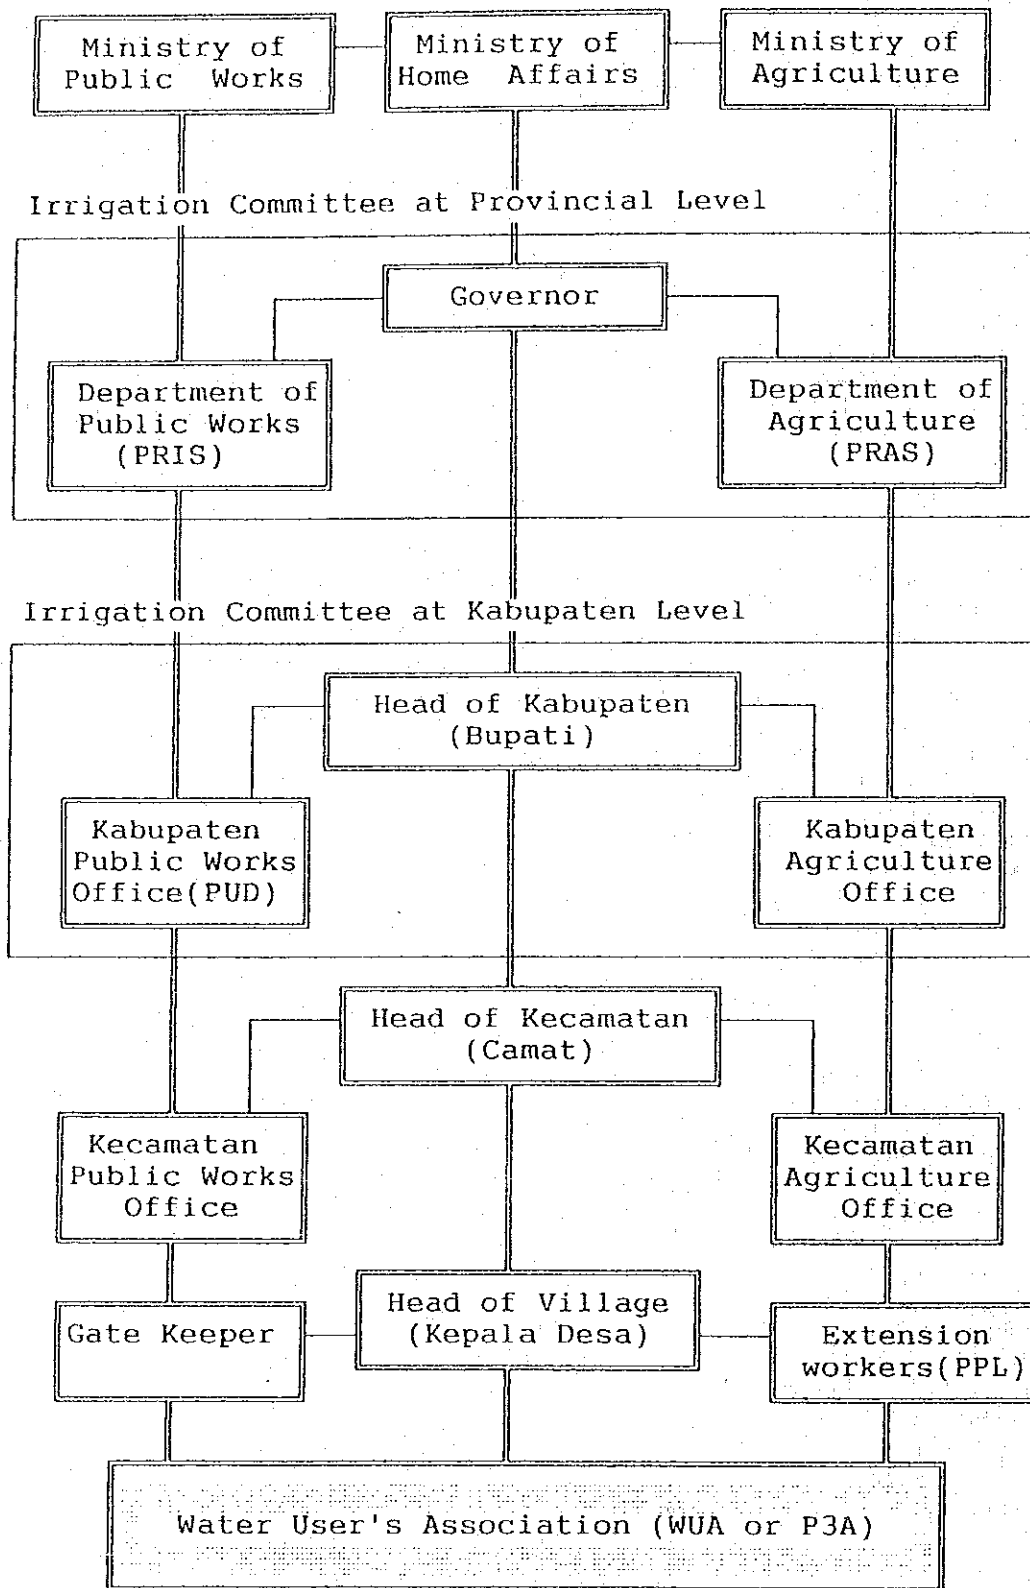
Ministry of Public Works

Ministry of Home Affairs

Ministry of Agriculture

Irrigation Committee at Provincial Level

Governor

Department of Public Works (PRIS)

Department of Agriculture (PRAS)

Irrigation Committee at Kabupaten Level

Head of Kabupaten (Bupati)

Kabupaten Public Works Office(PUD)

Kabupaten Agriculture Office

Head of Kecamatan (Camat)

Kecamatan Public Works Office

Kecamatan Agriculture Office

Gate Keeper

Head of Village (Kepala Desa)

Extension workers(PPL)

Water User's Association (WUA or P3A)